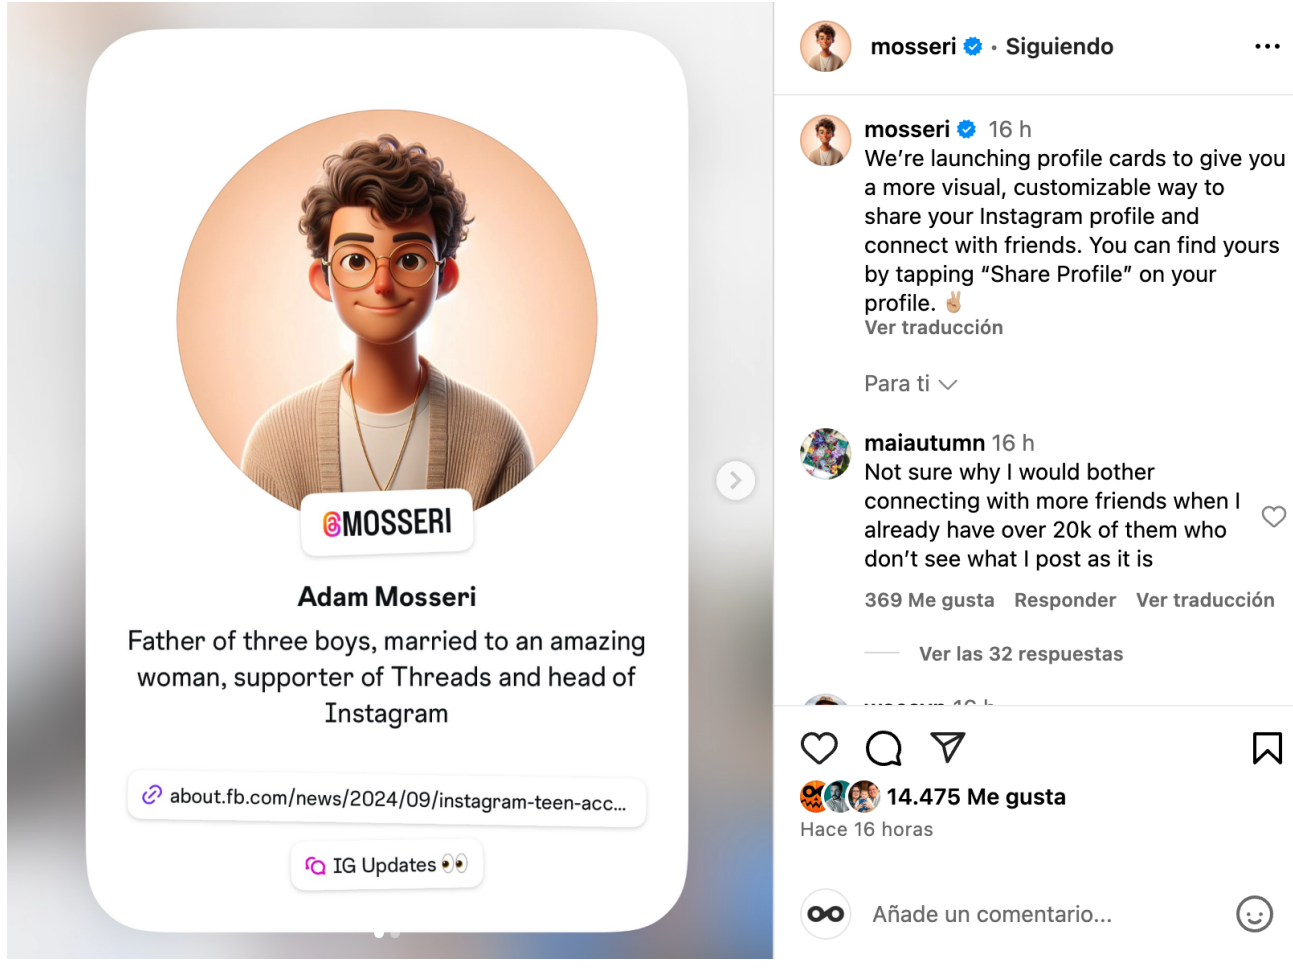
@MOSSERI

Adam Mosseri

Father of three boys, married to an amazing woman, supporter of Threads and head of Instagram

about.fb.com/news/2024/09/instagram-teen-acc...

IG Updates 👀

mosseri · Siguiendo

mosseri 16 h
We're launching profile cards to give you a more visual, customizable way to share your Instagram profile and connect with friends. You can find yours by tapping "Share Profile" on your profile. ✌🏼
Ver traducción

Para ti

maiautumn 16 h
Not sure why I would bother connecting with more friends when I already have over 20k of them who don't see what I post as it is
369 Me gusta Responder Ver traducción

Ver las 32 respuestas

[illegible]

14.475 Me gusta
Hace 16 horas

Añade un comentario...